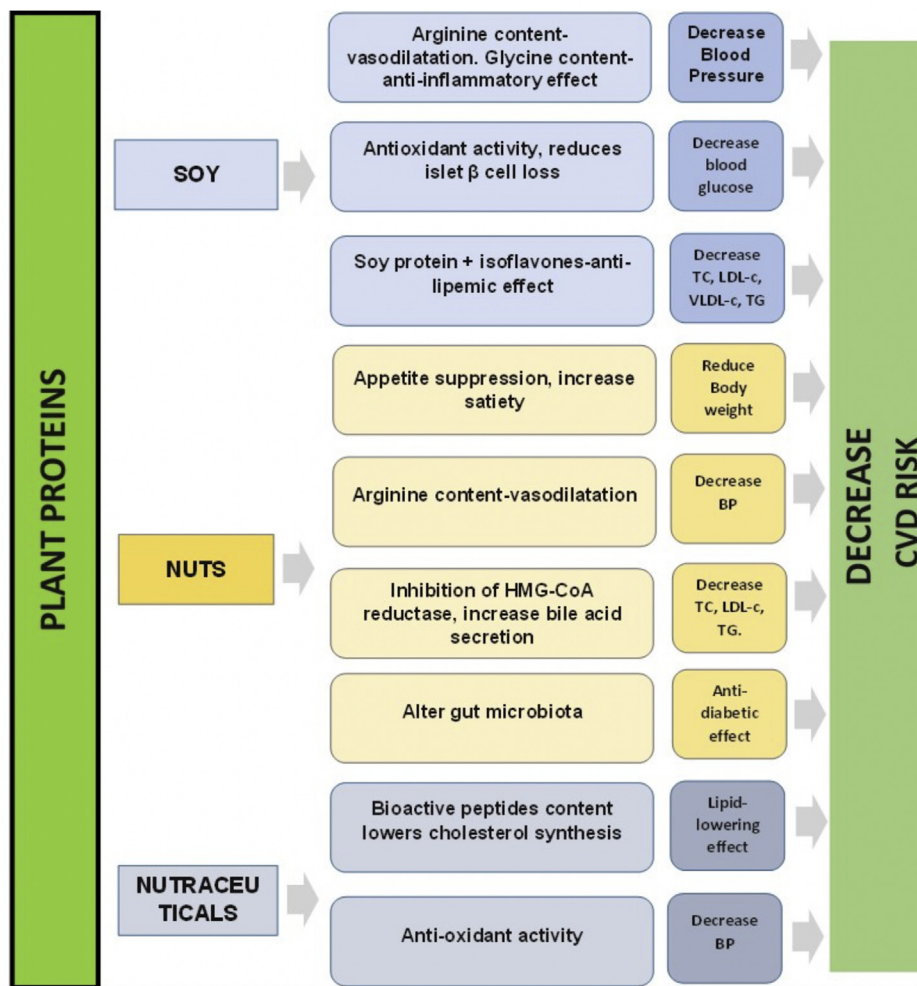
PLANT PROTEINS

SOY

Arginine content-vasodilatation. Glycine content-anti-inflammatory effect

Decrease Blood Pressure

Antioxidant activity, reduces islet β cell loss

Decrease blood glucose

Soy protein + isoflavones-anti-lipemic effect

Decrease TC, LDL-c, VLDL-c, TG

NUTS

Appetite suppression, increase satiety

Reduce Body weight

Arginine content-vasodilatation

Decrease BP

Inhibition of HMG-CoA reductase, increase bile acid secretion

Decrease TC, LDL-c, TG.

Alter gut microbiota

Anti-diabetic effect

NUTRACEUTICALS

Bioactive peptides content lowers cholesterol synthesis

Lipid-lowering effect

Anti-oxidant activity

Decrease BP

DECREASE CVD RISK